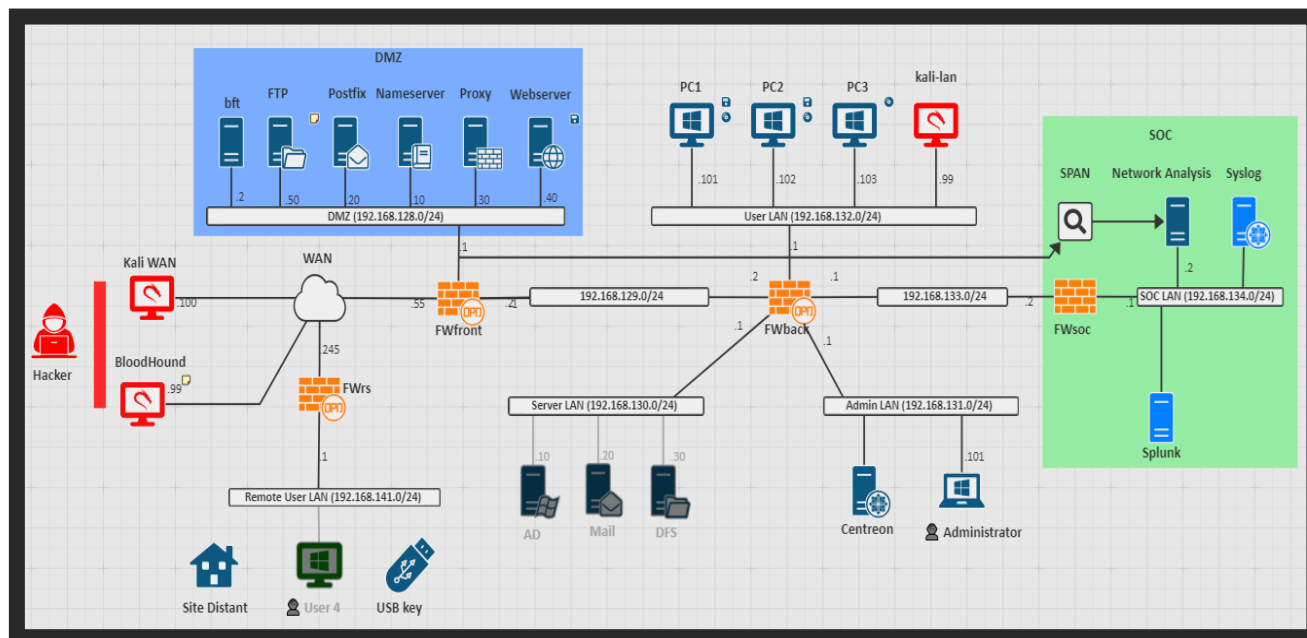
DMZ

bft FTP Postfix Nameserver Proxy Webserver

.2 .50 .20 .10 .30 .40

DMZ (192.168.128.0/24)

PC1 PC2 PC3 kali-lan

.101 .102 .103 .99

User LAN (192.168.132.0/24)

SOC

SPAN Network Analysis Syslog

.2

SOC LAN (192.168.134.0/24)

Splunk

Kali WAN

.100

WAN

Hacker

BloodHound

.99

.1

.55

FWfront

.1

192.168.129.0/24

.1

.2

.1

FWback

192.168.133.0/24

.2

.1

FWsoc

.245

FWrs

.1

.1

Server LAN (192.168.130.0/24)

Admin LAN (192.168.131.0/24)

.1

Remote User LAN (192.168.141.0/24)

.10 .20 .30

AD Mail DFS

.101

Centreon

Administrator

Site Distant

User 4

USB key